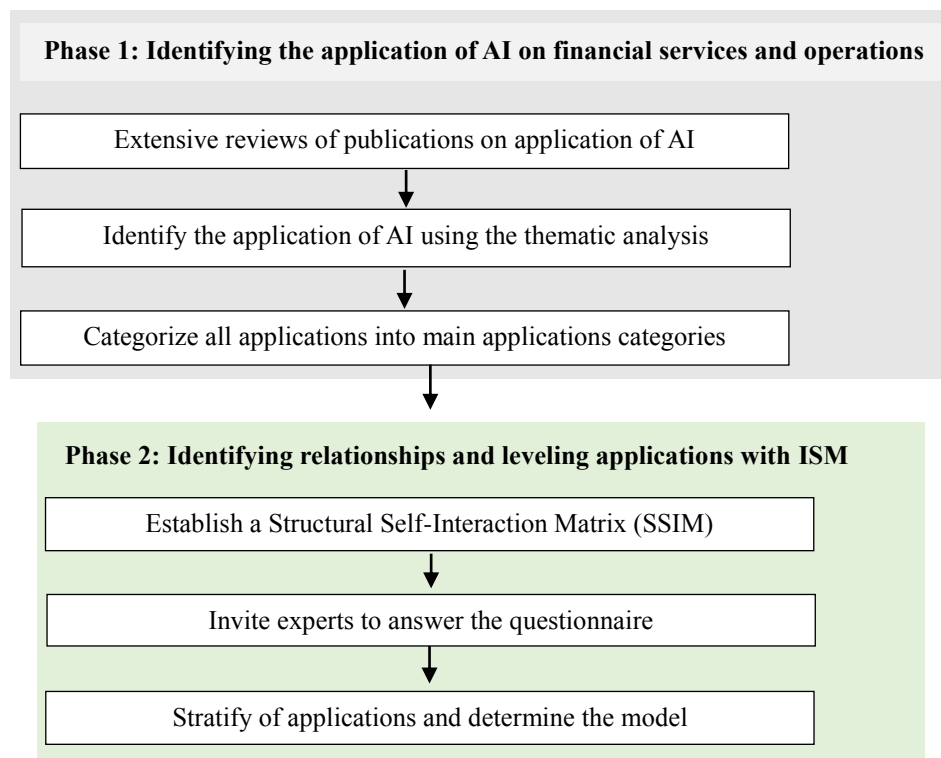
Phase 1: Identifying the application of AI on financial services and operations

Extensive reviews of publications on application of AI

Identify the application of AI using the thematic analysis

Categorize all applications into main applications categories

Phase 2: Identifying relationships and leveling applications with ISM

Establish a Structural Self-Interaction Matrix (SSIM)

Invite experts to answer the questionnaire

Stratify of applications and determine the model